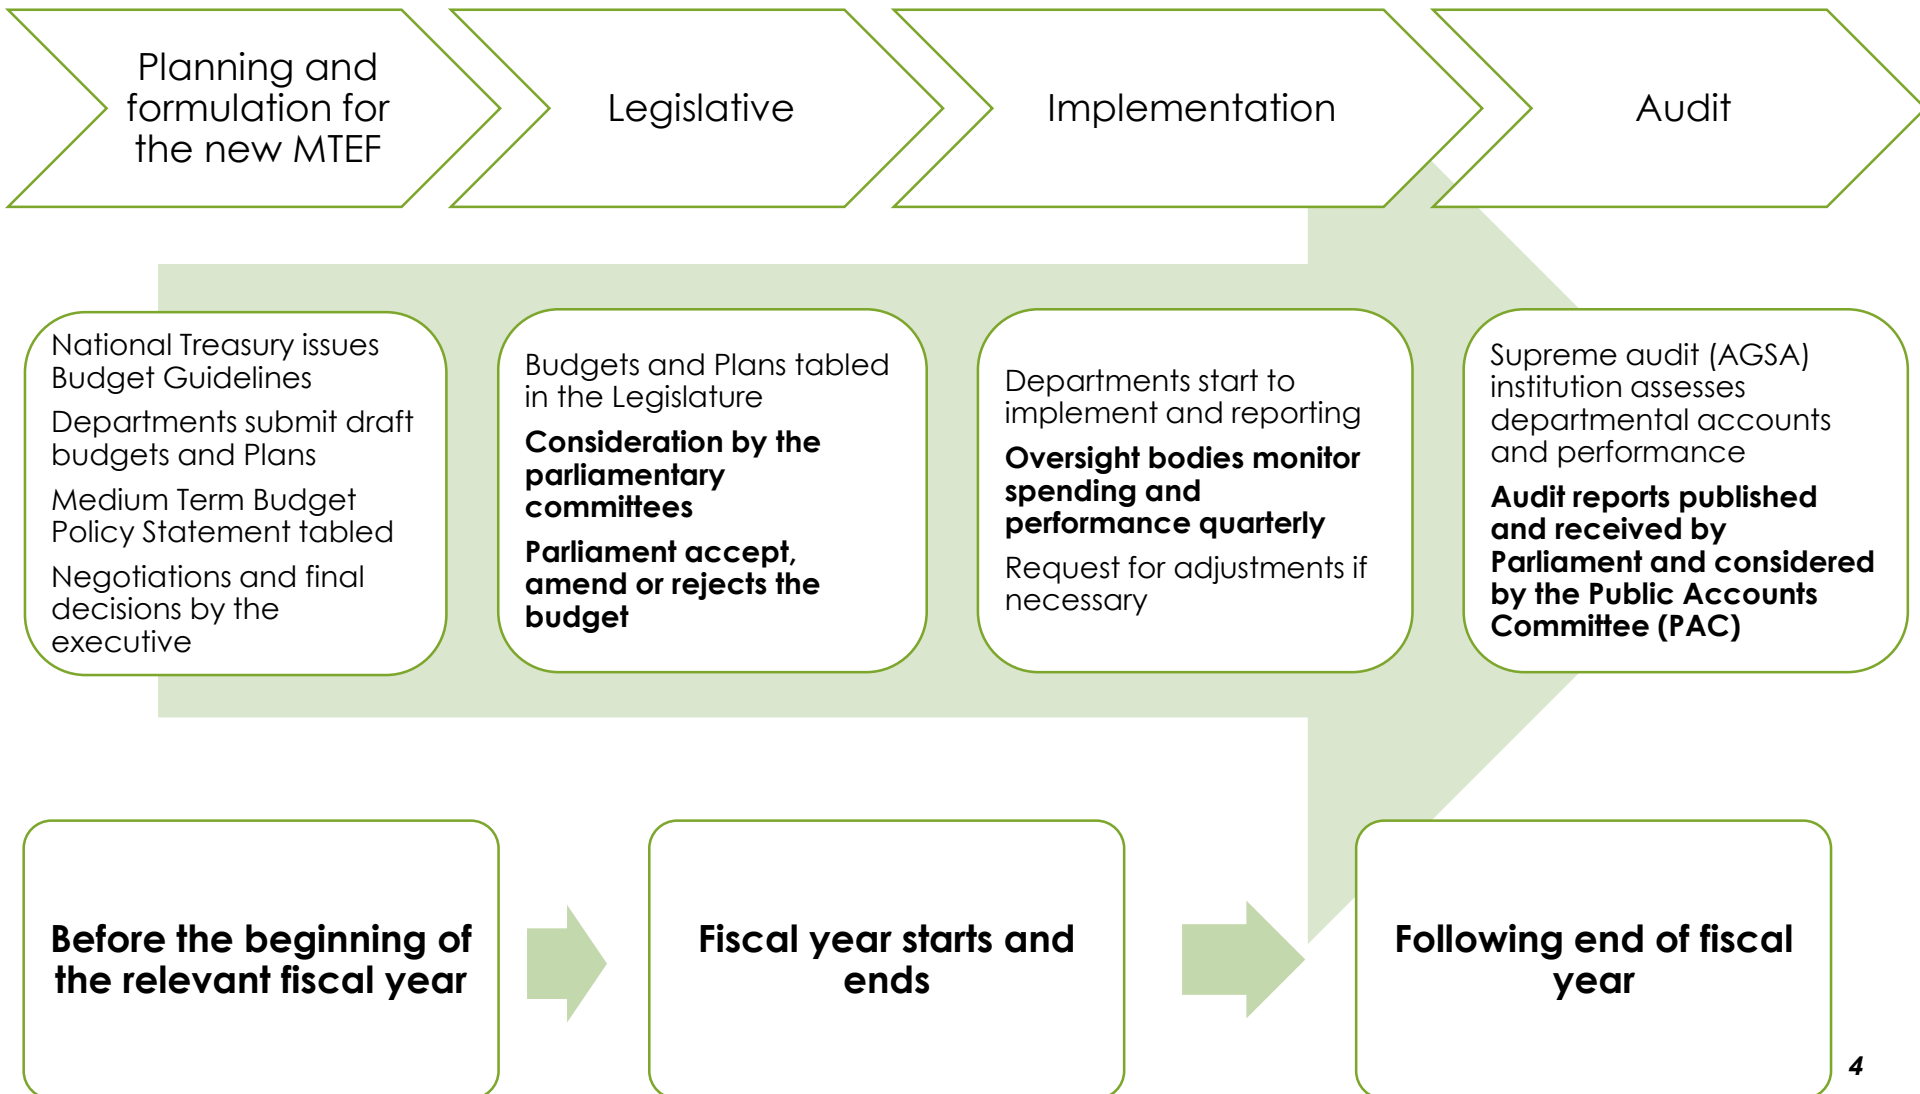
Planning and formulation for the new MTEF

Legislative

Implementation

Audit

National Treasury issues Budget Guidelines

Departments submit draft budgets and Plans

Medium Term Budget Policy Statement tabled

Negotiations and final decisions by the executive

Budgets and Plans tabled in the Legislature

**Consideration by the parliamentary committees**

**Parliament accept, amend or rejects the budget**

Departments start to implement and reporting

**Oversight bodies monitor spending and performance quarterly**

Request for adjustments if necessary

Supreme audit (AGSA) institution assesses departmental accounts and performance

**Audit reports published and received by Parliament and considered by the Public Accounts Committee (PAC)**

**Before the beginning of the relevant fiscal year**

**Fiscal year starts and ends**

**Following end of fiscal year**

4